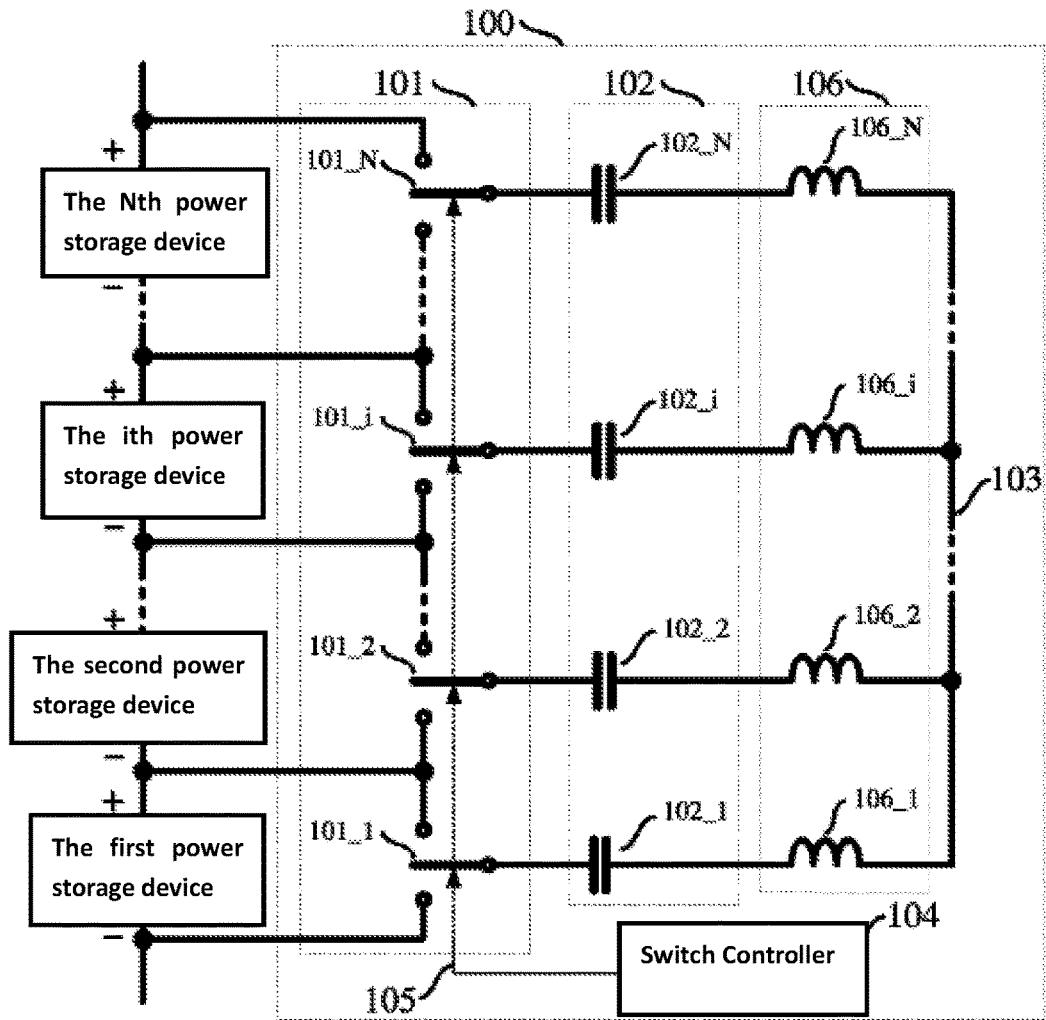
100

101

102

106

+

101_N

102_N

106_N

The Nth power storage device

–

+

101_i

102_i

106_i

The ith power storage device

103

–

+

101_2

102_2

106_2

The second power storage device

–

+

101_1

102_1

106_1

The first power storage device

–

104

Switch Controller

105